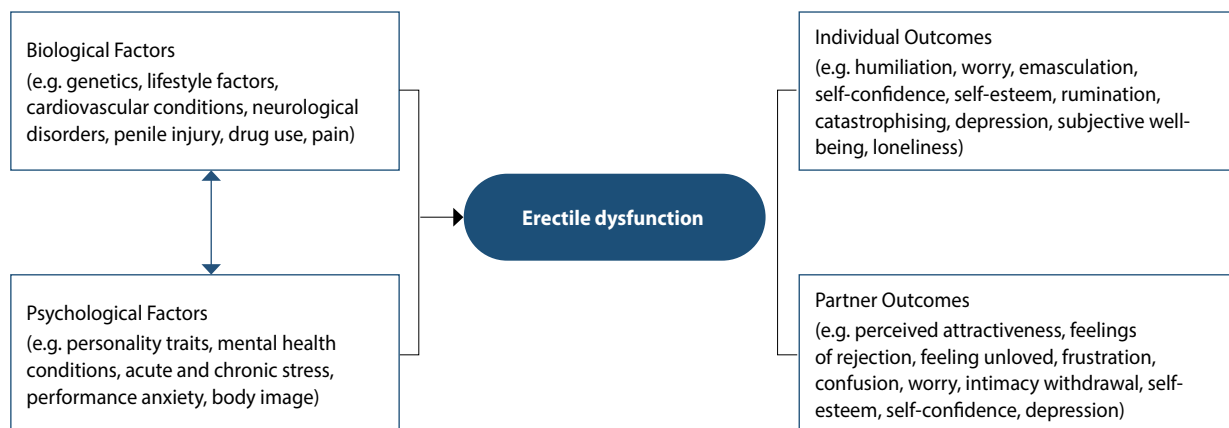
Biological Factors
(e.g. genetics, lifestyle factors, cardiovascular conditions, neurological disorders, penile injury, drug use, pain)

Psychological Factors
(e.g. personality traits, mental health conditions, acute and chronic stress, performance anxiety, body image)

Erectile dysfunction

Individual Outcomes
(e.g. humiliation, worry, emasculation, self-confidence, self-esteem, rumination, catastrophising, depression, subjective well-being, loneliness)

Partner Outcomes
(e.g. perceived attractiveness, feelings of rejection, feeling unloved, frustration, confusion, worry, intimacy withdrawal, self-esteem, self-confidence, depression)